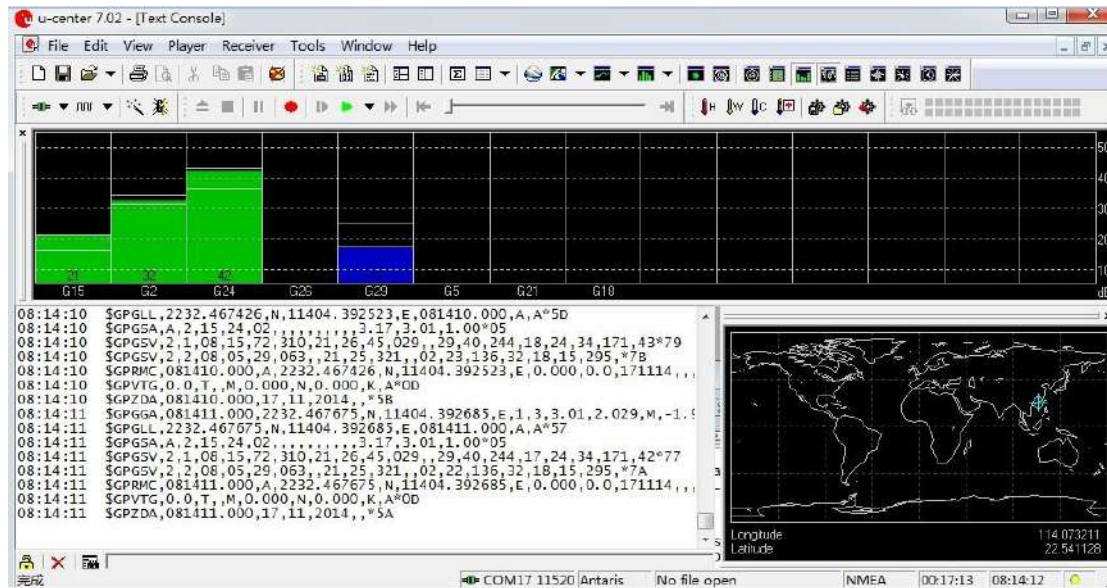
u-center 7.02 - [Text Console]

File Edit View Player Receiver Tools Window Help

50
40
30
20
10
dB

21 32 42

G15 G2 G24 G26 G29 G5 G21 G18

08:14:10 $GPGLL,2232.467426,N,11404.392523,E,081410.000,A,A*5D
08:14:10 $GPGSA,A,2,15,24,02,,,,,,,,,,3.17,3.01,1.00*05
08:14:10 $GPGSV,2,1,08,15,72,310,21,26,45,029,,29,40,244,18,24,34,171,43*79
08:14:10 $GPGSV,2,2,08,05,29,063,,21,25,321,,02,23,136,32,18,15,295,*7B
08:14:10 $GPRMC,081410.000,A,2232.467426,N,11404.392523,E,0.000,0.0,171114,,,
08:14:10 $GPVTG,0.0,T,,M,0.000,N,0.000,K,A*0D
08:14:10 $GPZDA,081410.000,17,11,2014,,*5B
08:14:11 $GPGGA,081411.000,2232.467675,N,11404.392685,E,1,3,3.01,2.029,M,-1.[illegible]
08:14:11 $GPGLL,2232.467675,N,11404.392685,E,081411.000,A,A*57
08:14:11 $GPGSA,A,2,15,24,02,,,,,,,,,,3.17,3.01,1.00*05
08:14:11 $GPGSV,2,1,08,15,72,310,21,26,45,029,,29,40,244,17,24,34,171,42*77
08:14:11 $GPGSV,2,2,08,05,29,063,,21,25,321,,02,22,136,32,18,15,295,*7A
08:14:11 $GPRMC,081411.000,A,2232.467675,N,11404.392685,E,0.000,0.0,171114,,,
08:14:11 $GPVTG,0.0,T,,M,0.000,N,0.000,K,A*0D
08:14:11 $GPZDA,081411.000,17,11,2014,,*5A

Longitude 114.073211
Latitude 22.541128

完成
COM17 11520 Antaris No file open NMEA 00:17:13 08:14:12